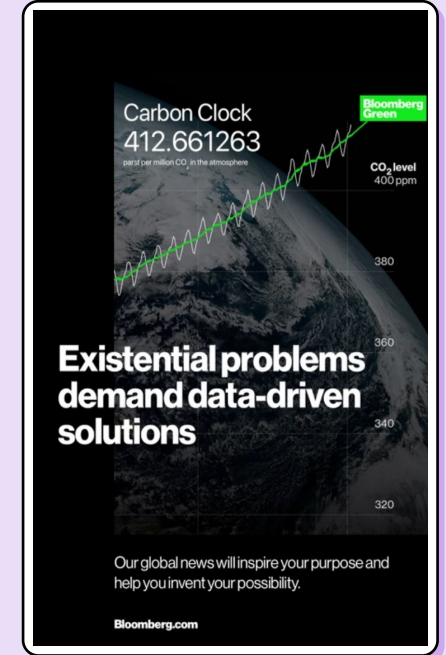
Carbon Clock
412.661263
parts per million $CO_2$ in the atmosphere

Bloomberg Green

$CO_2$ level
400 ppm

380

360

340

320

Existential problems demand data-driven solutions

Our global news will inspire your purpose and help you invent your possibility.

Bloomberg.com